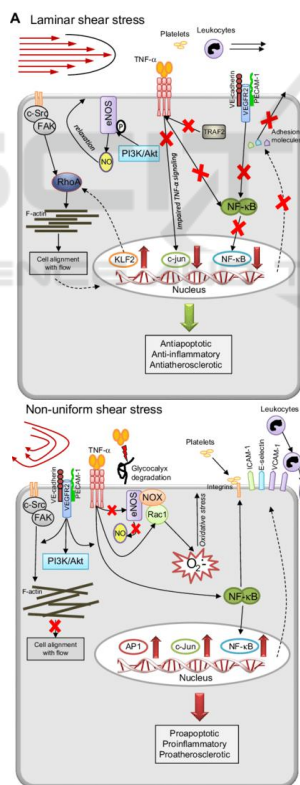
A Laminar shear stress

Platelets Leukocytes

TNF-α

VE-cadherin VEGFR2 PECAM-1

c-Src FAK

eNOS

relaxation

NO

PI3K/Akt

TRAF2

Adhesion molecules

RhoA

impaired TNF-α signaling

NF-κB

F-actin

Cell alignment with flow

KLF2 c-jun NF-κB

Nucleus

Antiapoptotic
Anti-inflammatory
Antiatherosclerotic

Non-uniform shear stress

Leukocytes

TNF-α

Glycocalyx degradation

Platelets

VE-cadherin VEGFR2 PECAM-1

c-Src FAK

eNOS NOX

Rac1

NO

Oxidative stress

$O_2^{\cdot-}$

Integrins ICAM-1 E-selectin VCAM-1

PI3K/Akt

NF-κB

F-actin

Cell alignment with flow

AP1 c-Jun NF-κB

Nucleus

Proapoptotic
Proinflammatory
Proatherosclerotic